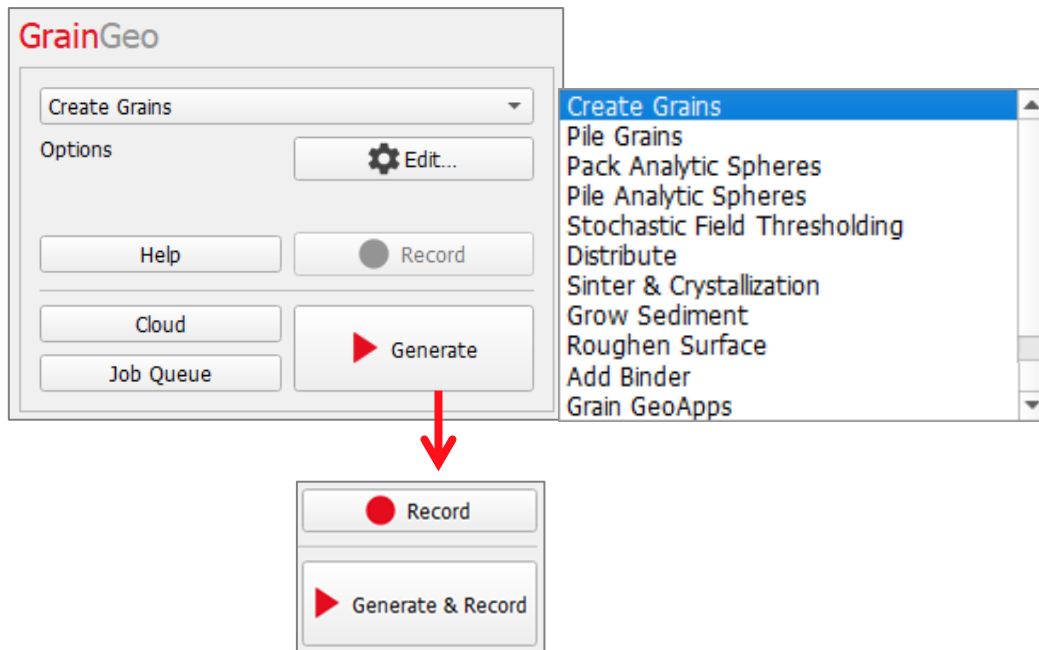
GrainGeo

Create Grains

Options

Edit...

Help

Record

Cloud

Job Queue

Generate

Create Grains
Pile Grains
Pack Analytic Spheres
Pile Analytic Spheres
Stochastic Field Thresholding
Distribute
Sinter & Crystallization
Grow Sediment
Roughen Surface
Add Binder
Grain GeoApps

Record

Generate & Record